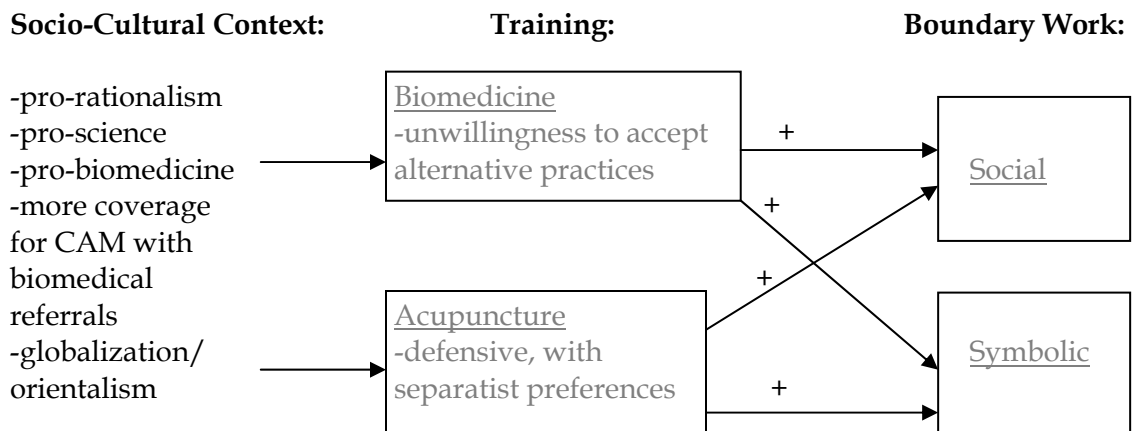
Socio-Cultural Context:

Training:

Boundary Work:

-pro-rationalism
-pro-science
-pro-biomedicine
-more coverage for CAM with biomedical referrals
-globalization/ orientalism

Biomedicine
-unwillingness to accept alternative practices

Acupuncture
-defensive, with separatist preferences

+

+

+

+

Social

Symbolic